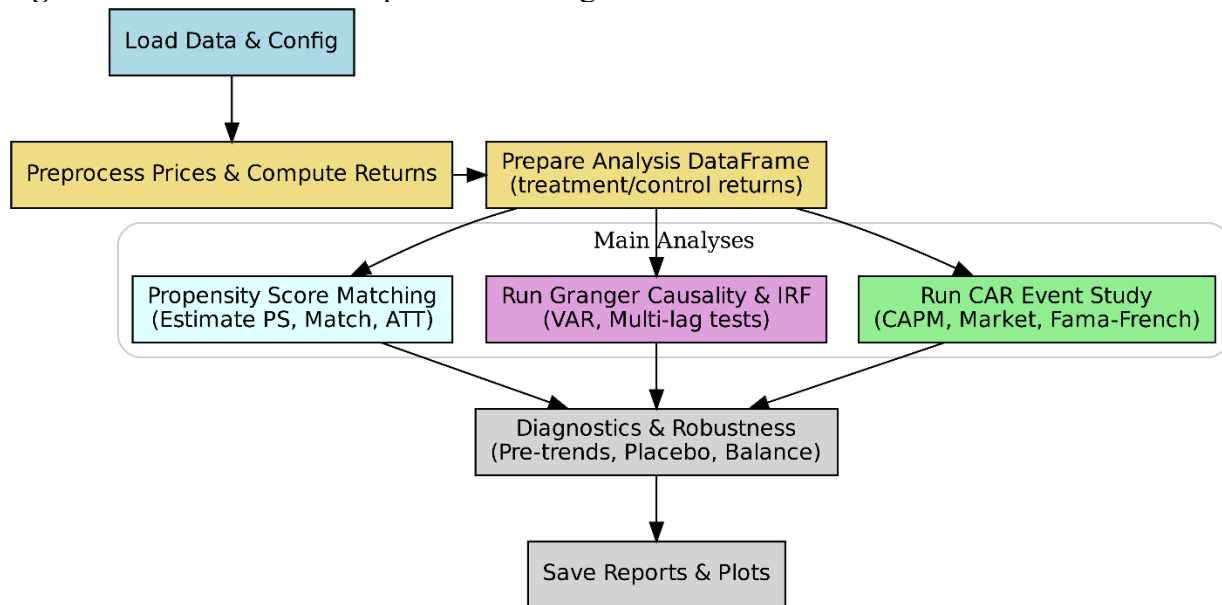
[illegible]

Load Data & Config

Preprocess Prices & Compute Returns

Prepare Analysis DataFrame (treatment/control returns)

Main Analyses

Propensity Score Matching (Estimate PS, Match, ATT)

Run Granger Causality & IRF (VAR, Multi-lag tests)

Run CAR Event Study (CAPM, Market, Fama-French)

Diagnostics & Robustness (Pre-trends, Placebo, Balance)

Save Reports & Plots